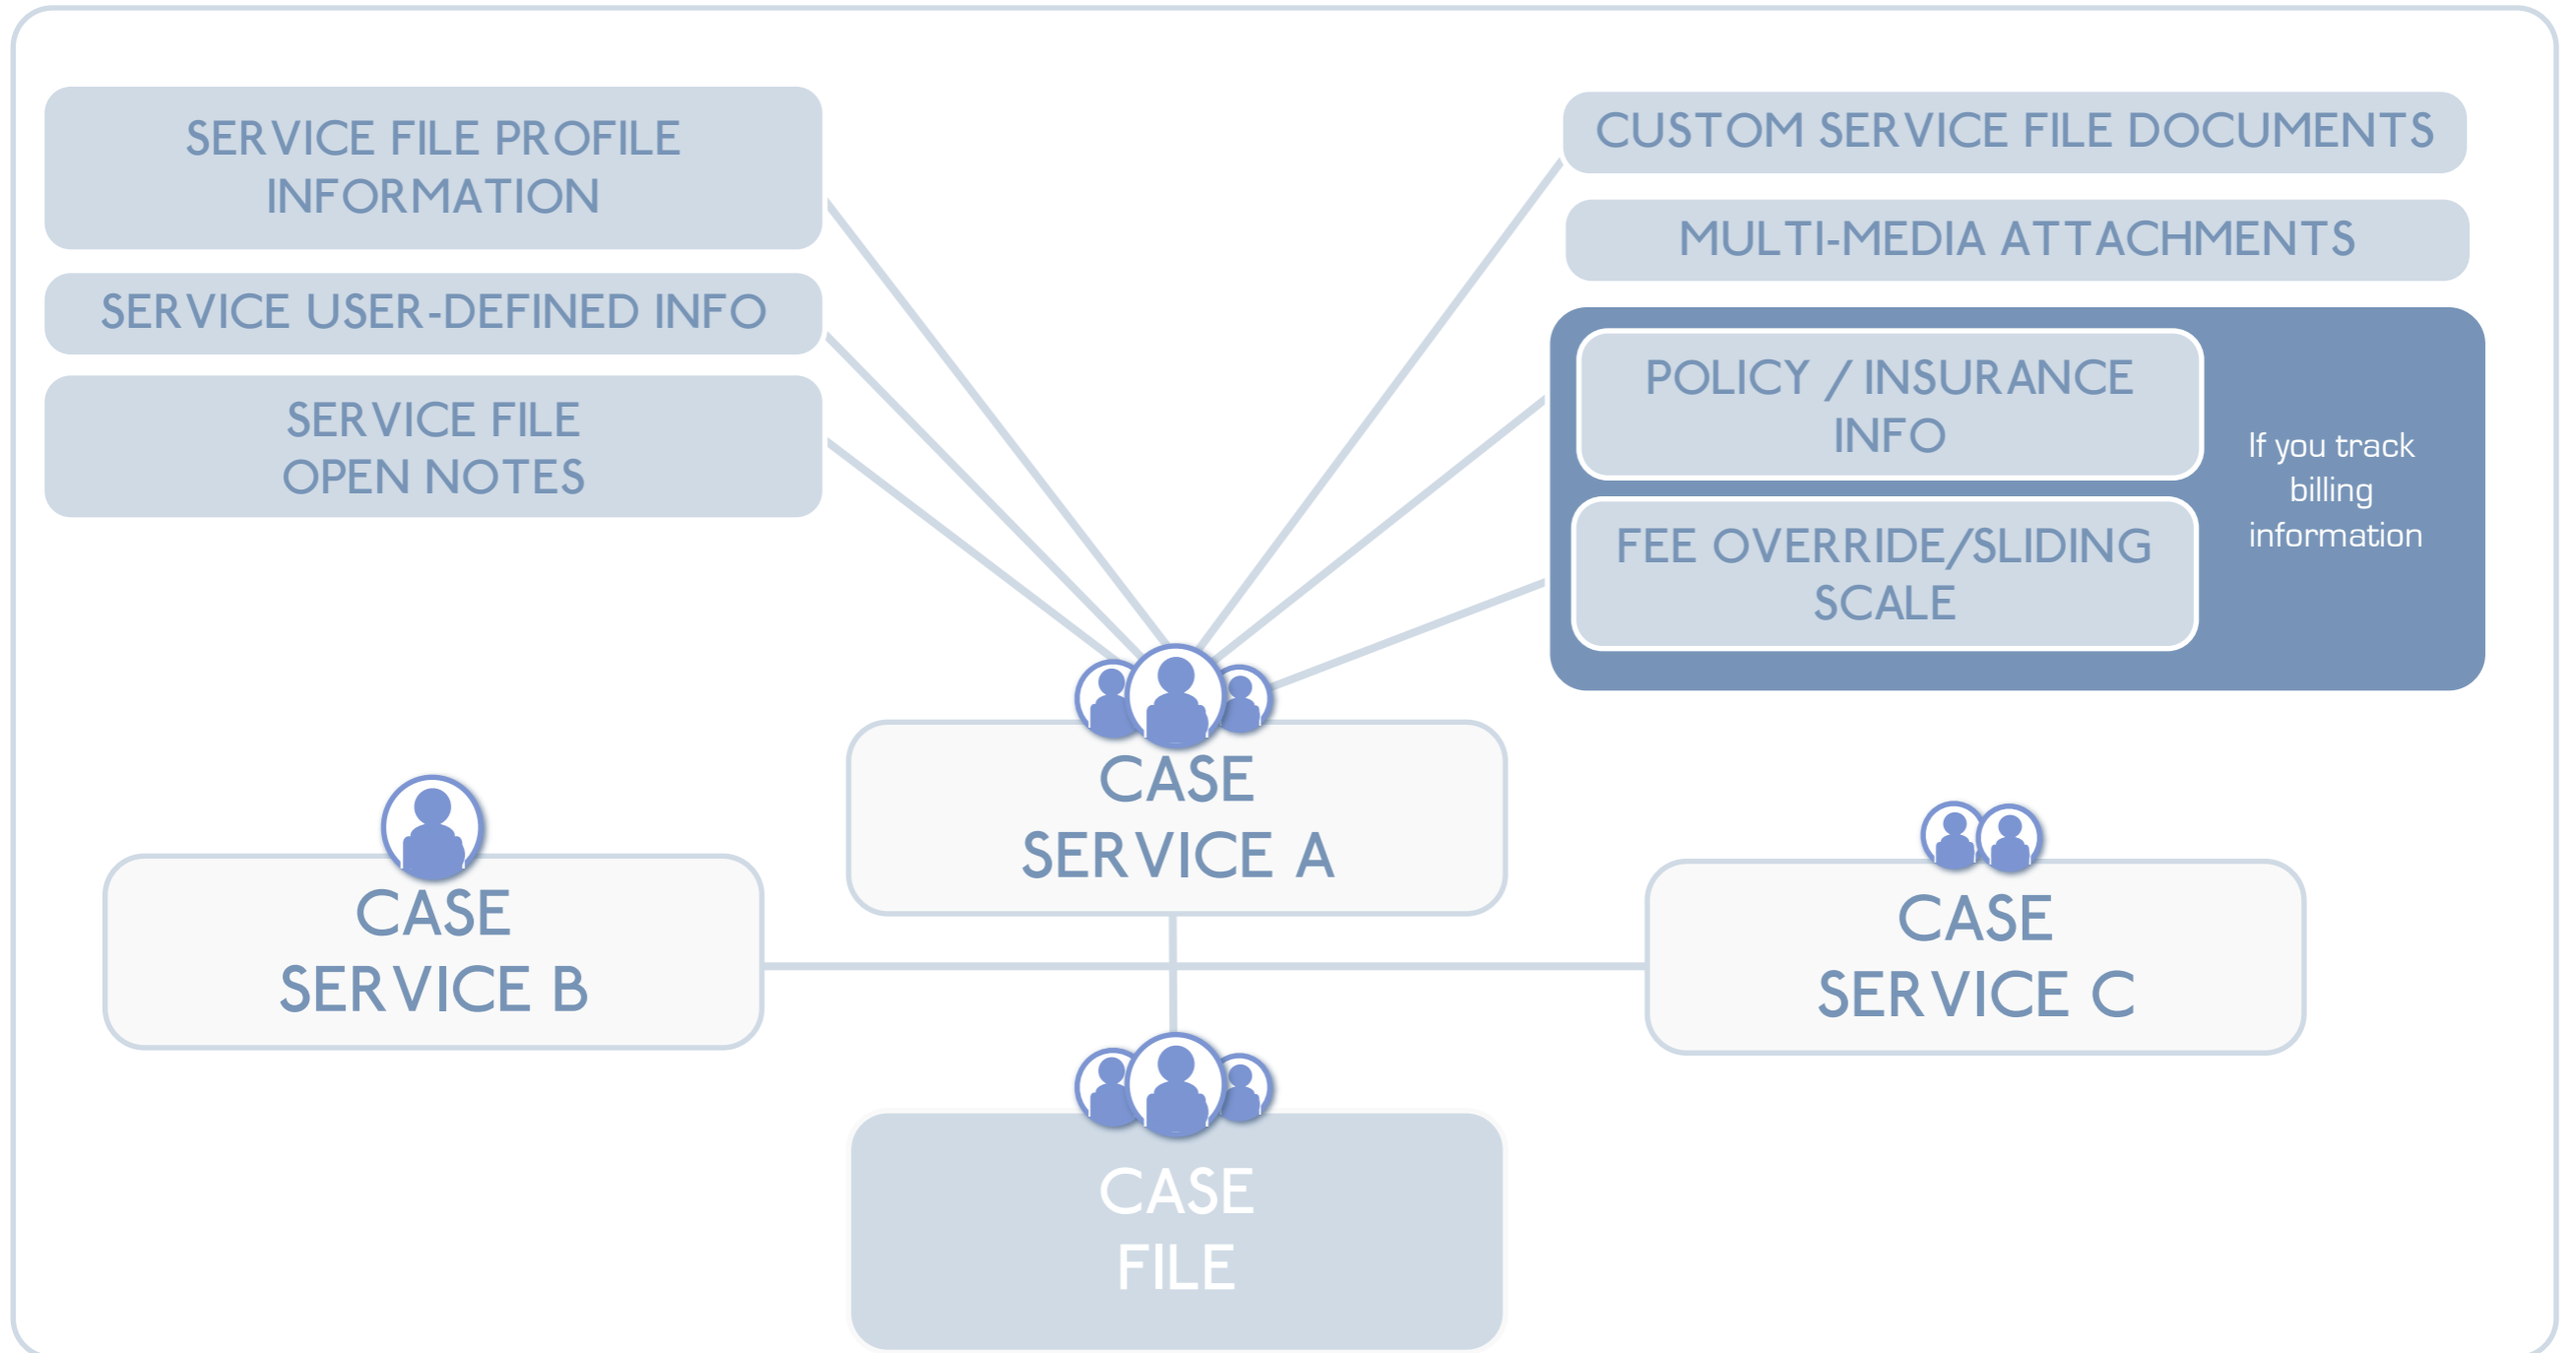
SERVICE FILE PROFILE INFORMATION

SERVICE USER-DEFINED INFO

SERVICE FILE OPEN NOTES

CUSTOM SERVICE FILE DOCUMENTS

MULTI-MEDIA ATTACHMENTS

POLICY / INSURANCE INFO

FEE OVERRIDE/SLIDING SCALE

If you track billing information

CASE SERVICE A

CASE SERVICE B

CASE SERVICE C

CASE FILE